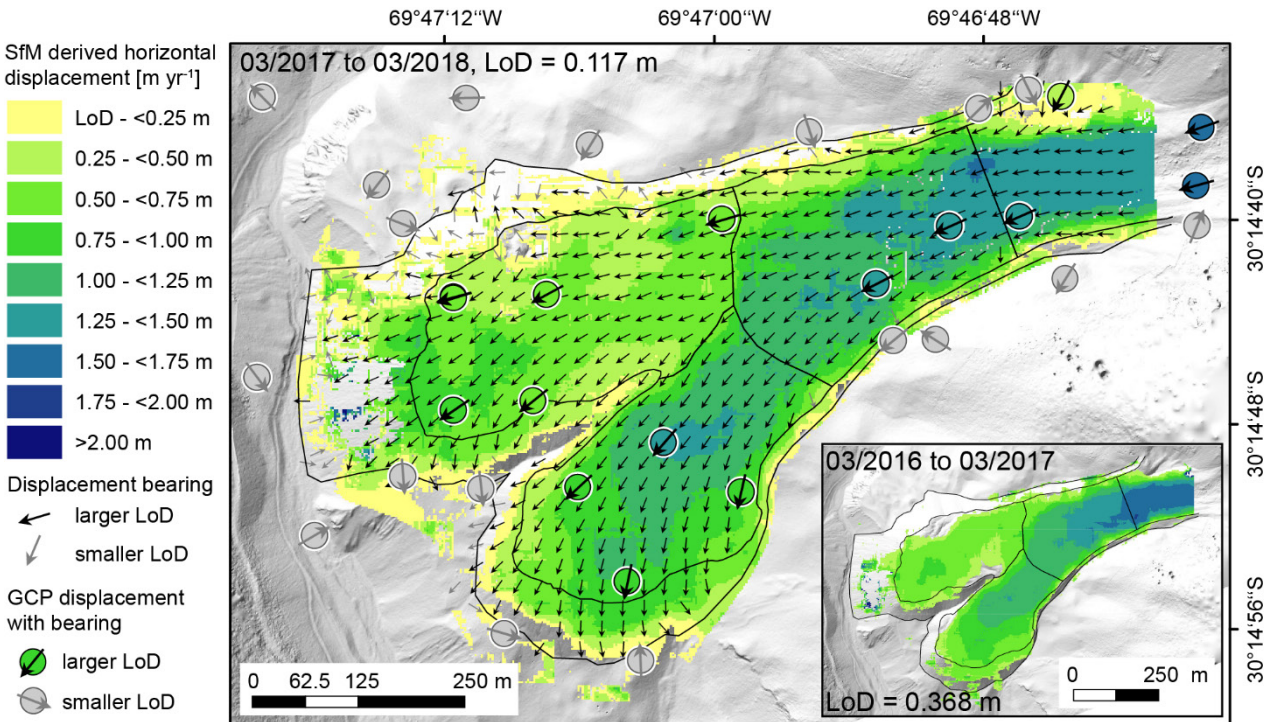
69°47‘12“W
69°47‘00“W
69°46‘48“W

SfM derived horizontal displacement [m yr$^{-1}$]
LoD - <0.25 m
0.25 - <0.50 m
0.50 - <0.75 m
0.75 - <1.00 m
1.00 - <1.25 m
1.25 - <1.50 m
1.50 - <1.75 m
1.75 - <2.00 m
>2.00 m

Displacement bearing
larger LoD
smaller LoD

GCP displacement with bearing
larger LoD
smaller LoD

03/2017 to 03/2018, LoD = 0.117 m

30°14‘40“S
30°14‘48“S
30°14‘56“S

0 62.5 125 250 m

03/2016 to 03/2017
0 250 m
LoD = 0.368 m